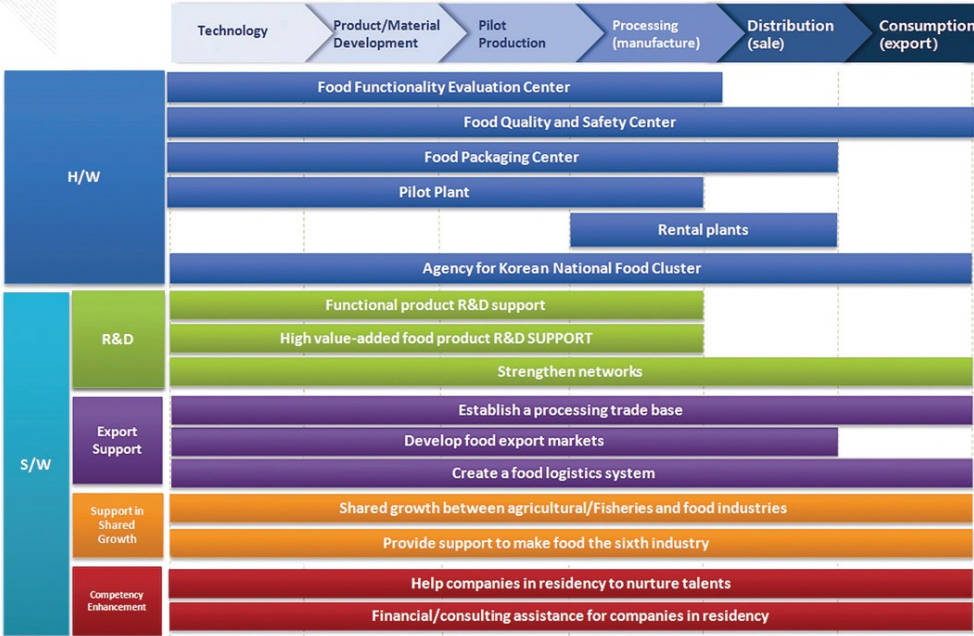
Technology

Product/Material Development

Pilot Production

Processing (manufacture)

Distribution (sale)

Consumption (export)

H/W

Food Functionality Evaluation Center

Food Quality and Safety Center

Food Packaging Center

Pilot Plant

Rental plants

Agency for Korean National Food Cluster

S/W

R&D

Functional product R&D support

High value-added food product R&D SUPPORT

Strengthen networks

Export Support

Establish a processing trade base

Develop food export markets

Create a food logistics system

Support in Shared Growth

Shared growth between agricultural/Fisheries and food industries

Provide support to make food the sixth industry

Competency Enhancement

Help companies in residency to nurture talents

Financial/consulting assistance for companies in residency